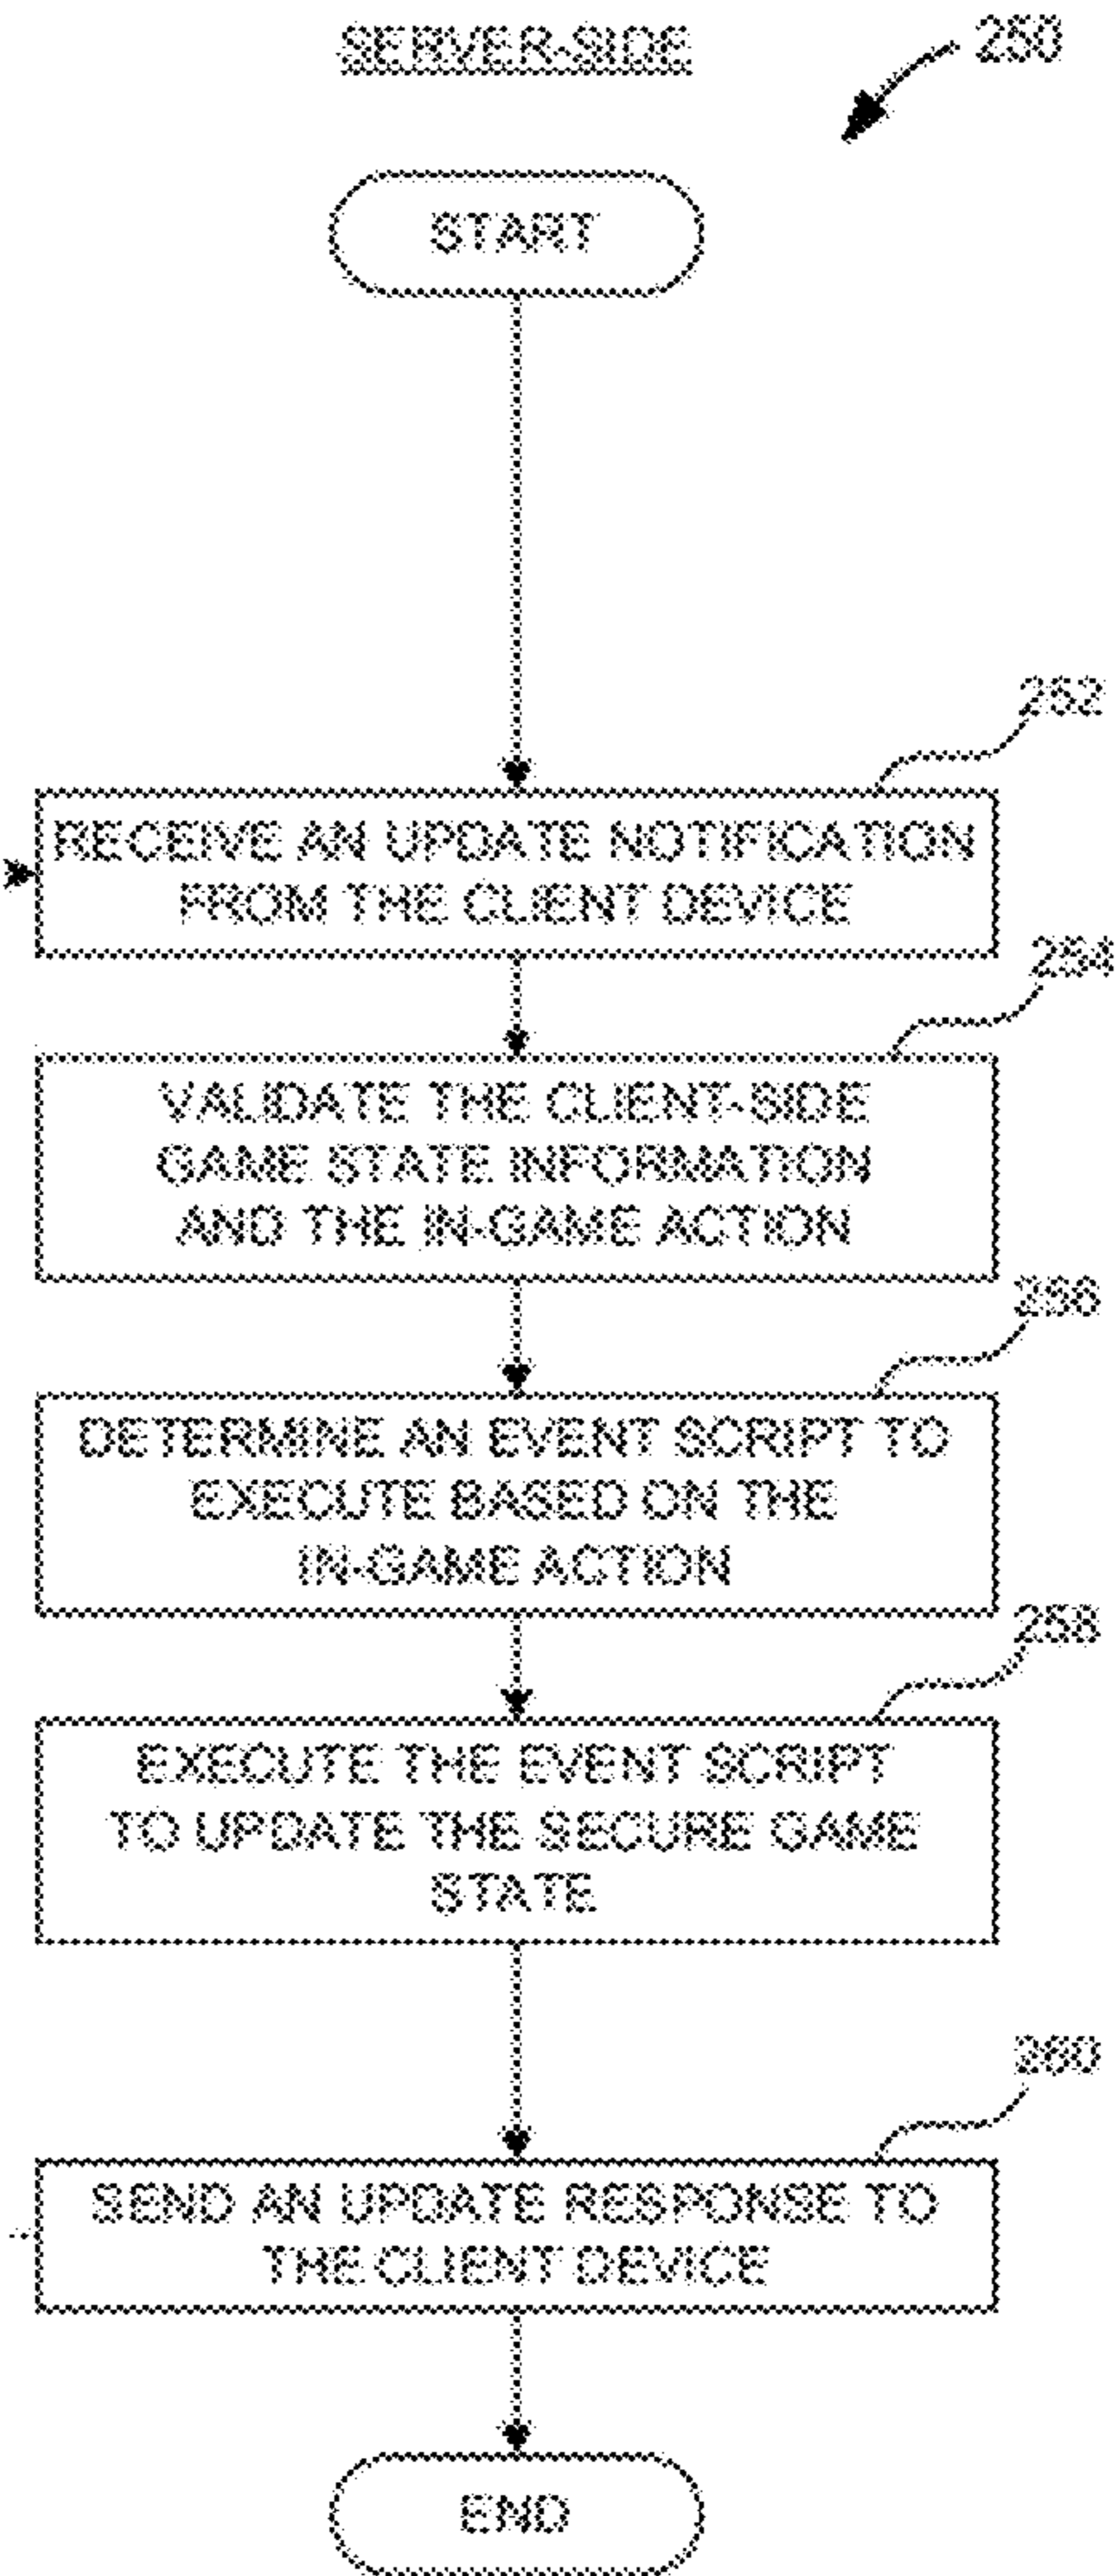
SERVER-SIDE

250

START

252

RECEIVE AN UPDATE NOTIFICATION FROM THE CLIENT DEVICE

254

VALIDATE THE CLIENT-SIDE GAME STATE INFORMATION AND THE IN-GAME ACTION

256

DETERMINE AN EVENT SCRIPT TO EXECUTE BASED ON THE IN-GAME ACTION

258

EXECUTE THE EVENT SCRIPT TO UPDATE THE SECURE GAME STATE

260

SEND AN UPDATE RESPONSE TO THE CLIENT DEVICE

END